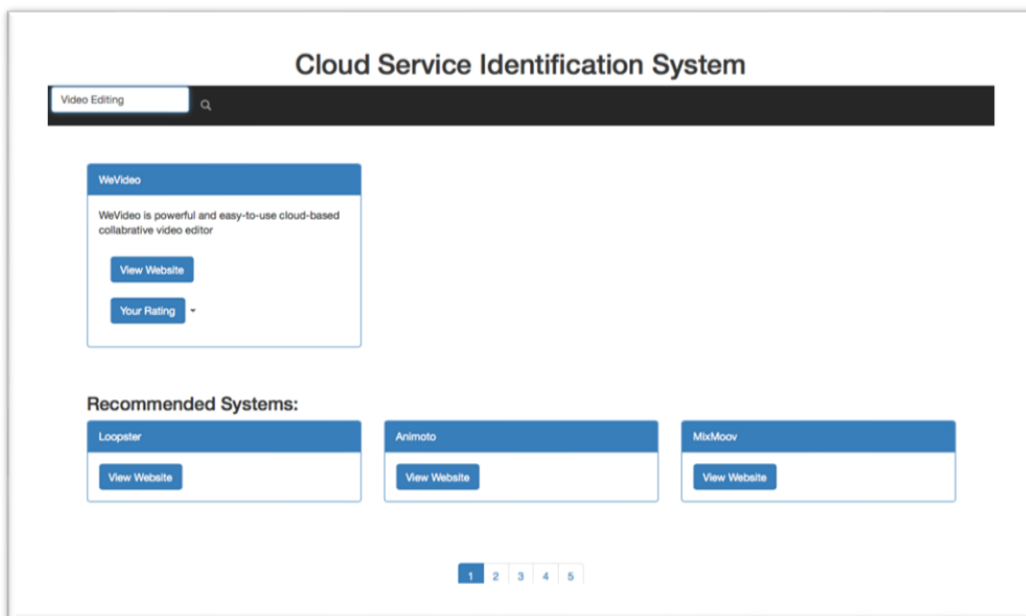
Cloud Service Identification System

Video Editing

WeVideo

WeVideo is powerful and easy-to-use cloud-based collabrative video editor

View Website

Your Rating

Recommended Systems:

Loopster

View Website

Animoto

View Website

MixMoov

View Website

1 2 3 4 5